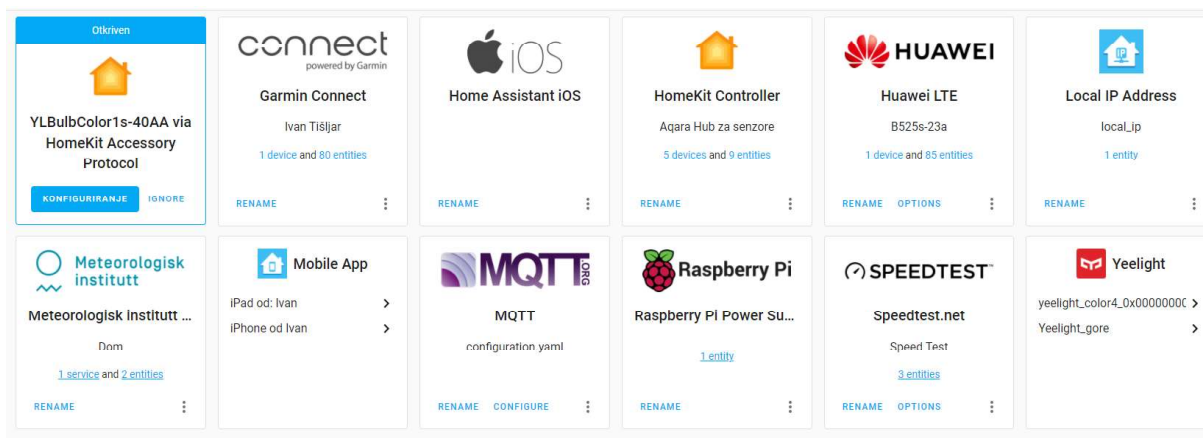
Otkriven

YLBulbColor1s-40AA via HomeKit Accessory Protocol

KONFIGURIRANJE IGNORE

connect
powered by Garmin

Garmin Connect

Ivan Tišljar

1 device and 80 entities

RENAME

iOS

Home Assistant iOS

RENAME

HomeKit Controller

Aqara Hub za senzore

5 devices and 9 entities

RENAME

HUAWEI

Huawei LTE

B525s-23a

1 device and 85 entities

RENAME OPTIONS

Local IP Address

local_ip

1 entity

RENAME

Meteorologisk institutt

Meteorologisk institutt ...

Dom

1 service and 2 entities

RENAME

Mobile App

iPad od: Ivan

iPhone od Ivan

MQTT.ORG

MQTT

configuration.yaml

RENAME CONFIGURE

Raspberry Pi

Raspberry Pi Power Su...

1 entity

RENAME

SPEEDTEST

Speedtest.net

Speed Test

3 entities

RENAME OPTIONS

Yeelight

yeelight_color4_0x0000000C

Yeelight_gore